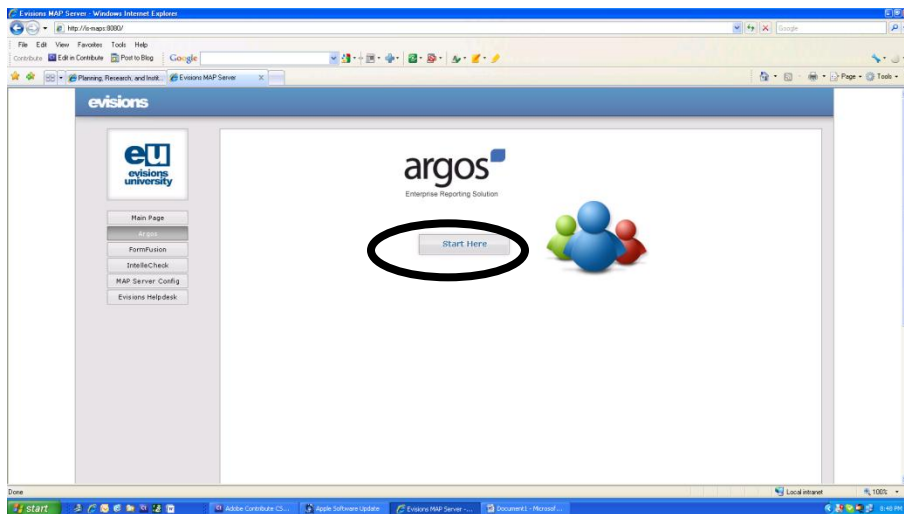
Evisions MAP Server - Windows Internet Explorer

http://is-maps:8080/

Google

File Edit View Favorites Tools Help

Contribute Edit in Contribute Post to Blog Google

Planning, Research, and Instit... Evisions MAP Server

Page Tools

evisions

eu
evisions
university

Main Page
Argos
FormFusion
IntelleCheck
MAP Server Config
Evisions Helpdesk

argos
Enterprise Reporting Solution

Start Here

Done

Local intranet

100%

start

Adobe Contribute CS...

Apple Software Update

Evisions MAP Server -...

Document1 - Microsof...

5:40 PM